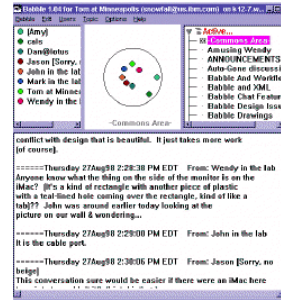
Babble 1.04 for Tom at Minneapolis (snowfall@us.ibm.com) on k12-7.w...

Babble Edit Users Topics Options Help

[Amy]
cals
Dan@lotus
Jason [Sorry, no
John in the lab
Mark in the lab
Tom at Minneap
Wendy in the la

-Commons Area-

Active...
Commons Area
Amusing Wendy
ANNOUNCEMENTS
Auto-Gone discussi
Babble And Workfl
Babble and XML
Babble Chat Featur
Babble Design Issu
Babble Drawings

conflict with design that is beautiful. It just takes more work (of course).

======Thursday 27Aug98 2:28:38 PM EDT From: Wendy in the lab
Anyone know what the thing on the side of the monitor is on the iMac? (It's a kind of rectangle with another piece of plastic with a teal-lined hole coming over the rectangle, kind of like a tab)?? John was around earlier today looking at the picture on our wall & wondering...

======Thursday 27Aug98 2:29:00 PM EDT From: John in the lab
It is the cable port.

======Thursday 27Aug98 2:30:06 PM EDT From: Jason [Sorry, no beige]
This conversation sure would be easier if there were an iMac here